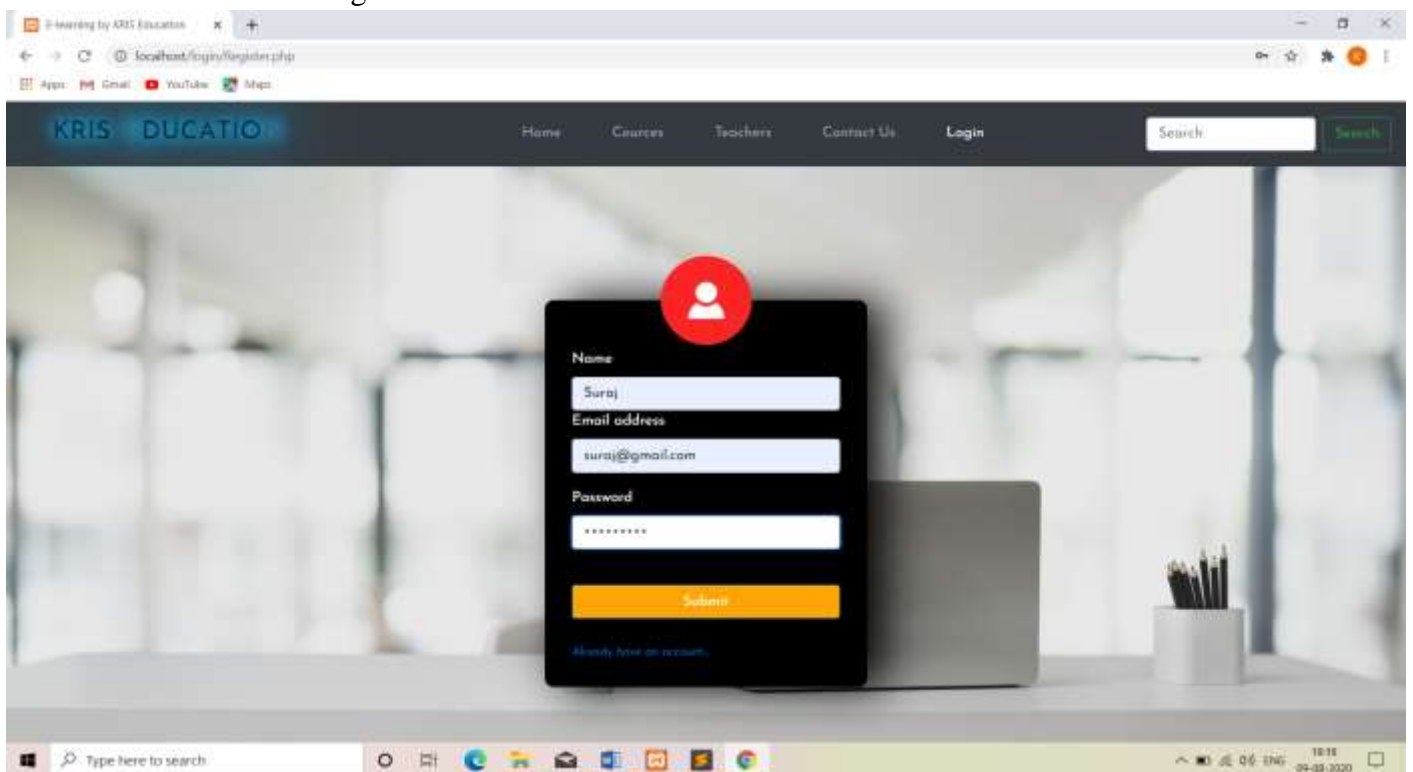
E-learning by KRIS Education ×

localhost/login/Register.php

Apps Gmail YouTube Maps

KRIS DUCATIO

Home Courses Teachers Contact Us Login

Search Search

Name

Suraj

Email address

suraj@gmail.com

Password

•••••••••

Submit

Already have an account...

Type here to search

ENG 10:18 09-08-2020